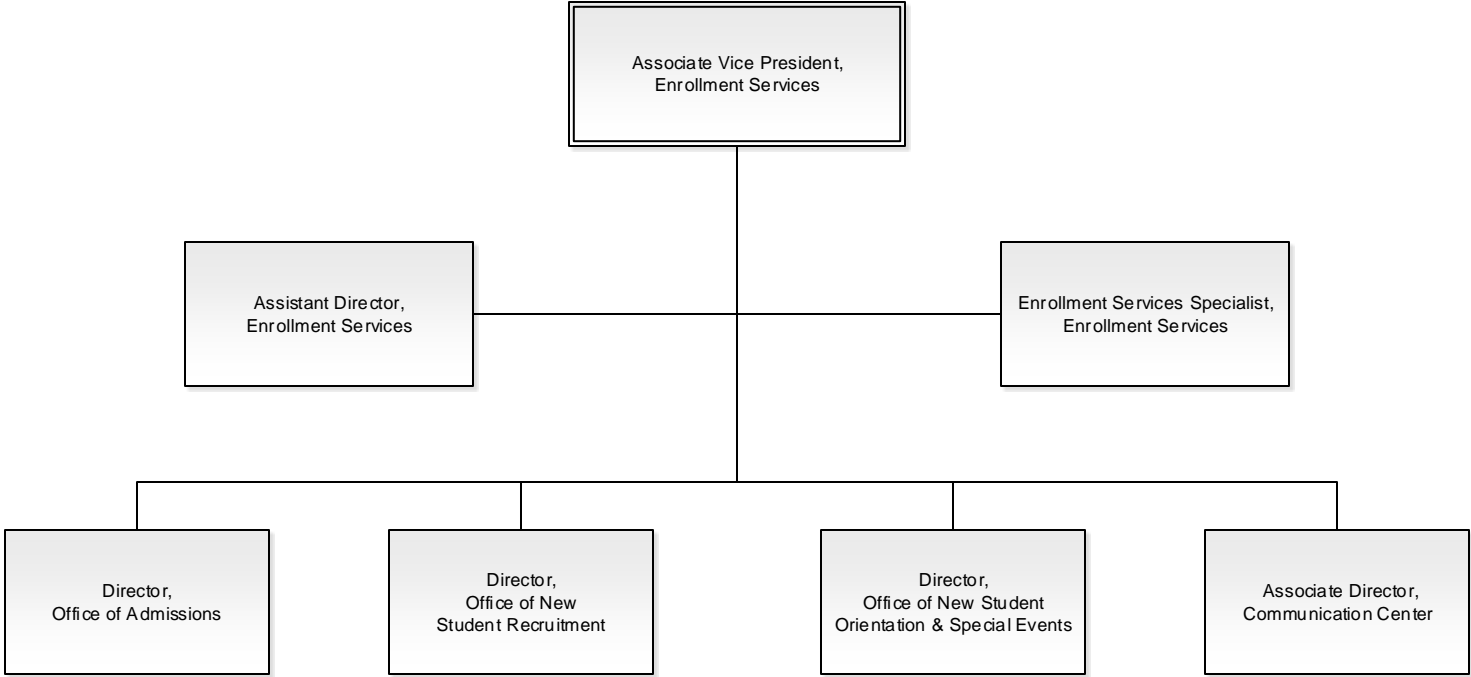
Associate Vice President,
Enrollment Services

Assistant Director,
Enrollment Services

Enrollment Services Specialist,
Enrollment Services

Director,
Office of Admissions

Director,
Office of New
Student Recruitment

Director,
Office of New Student
Orientation & Special Events

Associate Director,
Communication Center